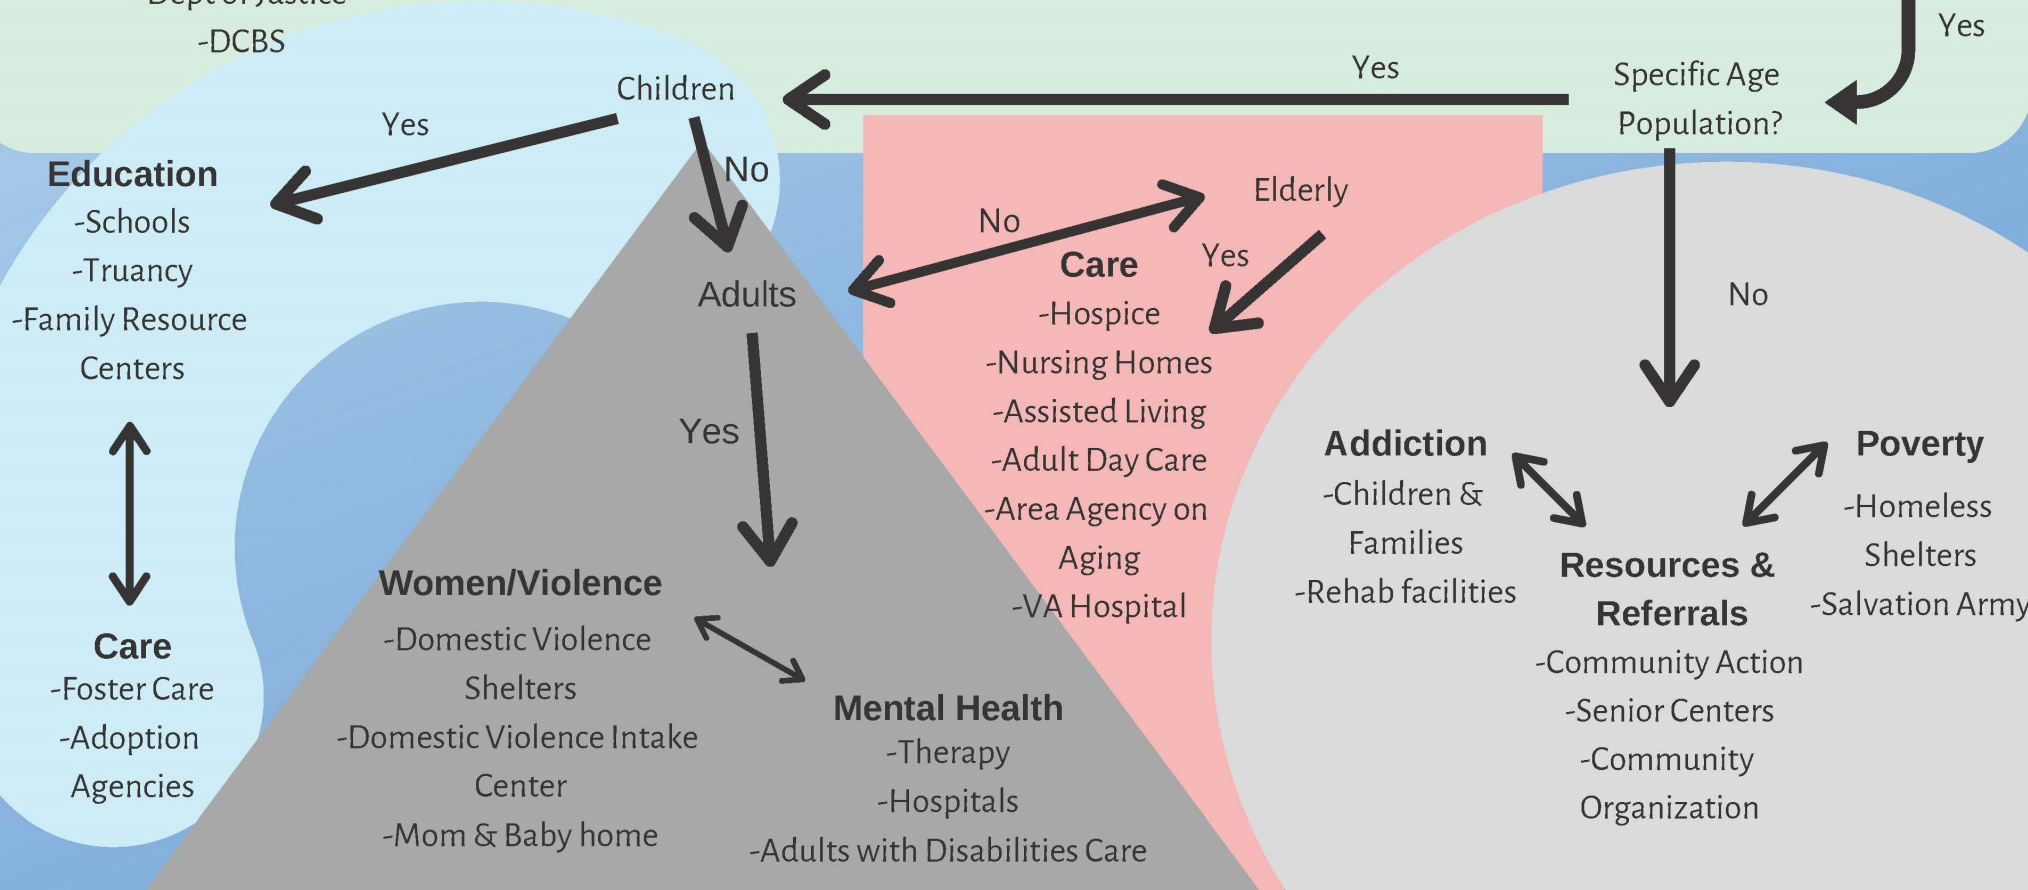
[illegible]
-DCBS

Yes

Specific Age Population?

Yes

Children

Yes

Education
-Schools
-Truancy
-Family Resource Centers

Care
-Foster Care
-Adoption Agencies

No

Adults

Yes

No

Elderly

Yes

Care
-Hospice
-Nursing Homes
-Assisted Living
-Adult Day Care
-Area Agency on Aging
-VA Hospital

No

Women/Violence
-Domestic Violence Shelters
-Domestic Violence Intake Center
-Mom & Baby home

Mental Health
-Therapy
-Hospitals
-Adults with Disabilities Care

Addiction
-Children & Families
-Rehab facilities

Resources & Referrals
-Community Action
-Senior Centers
-Community Organization

Poverty
-Homeless Shelters
-Salvation Army